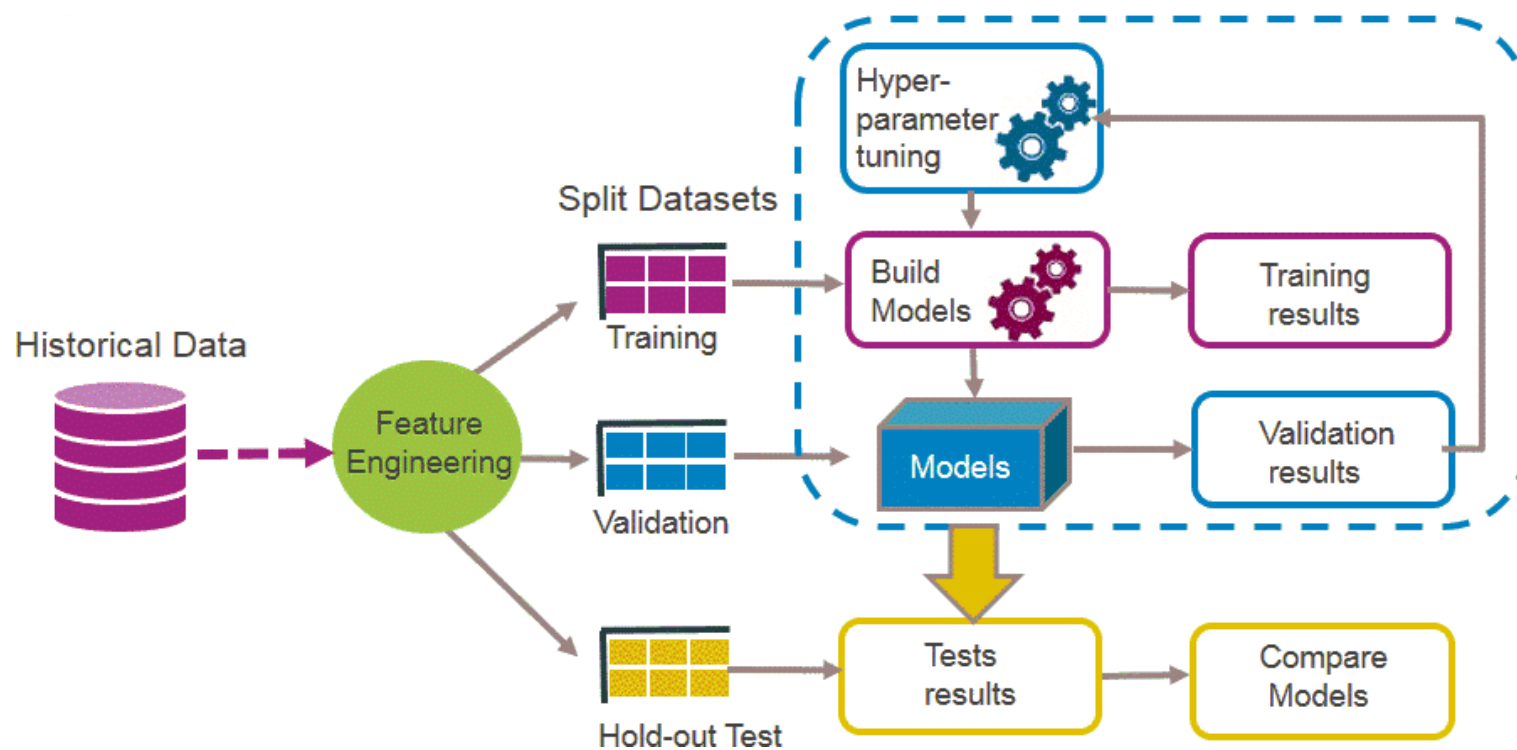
Hyper-parameter tuning

Split Datasets

Build Models

Training results

Historical Data

Training

Feature Engineering

Models

Validation results

Validation

Tests results

Compare Models

Hold-out Test